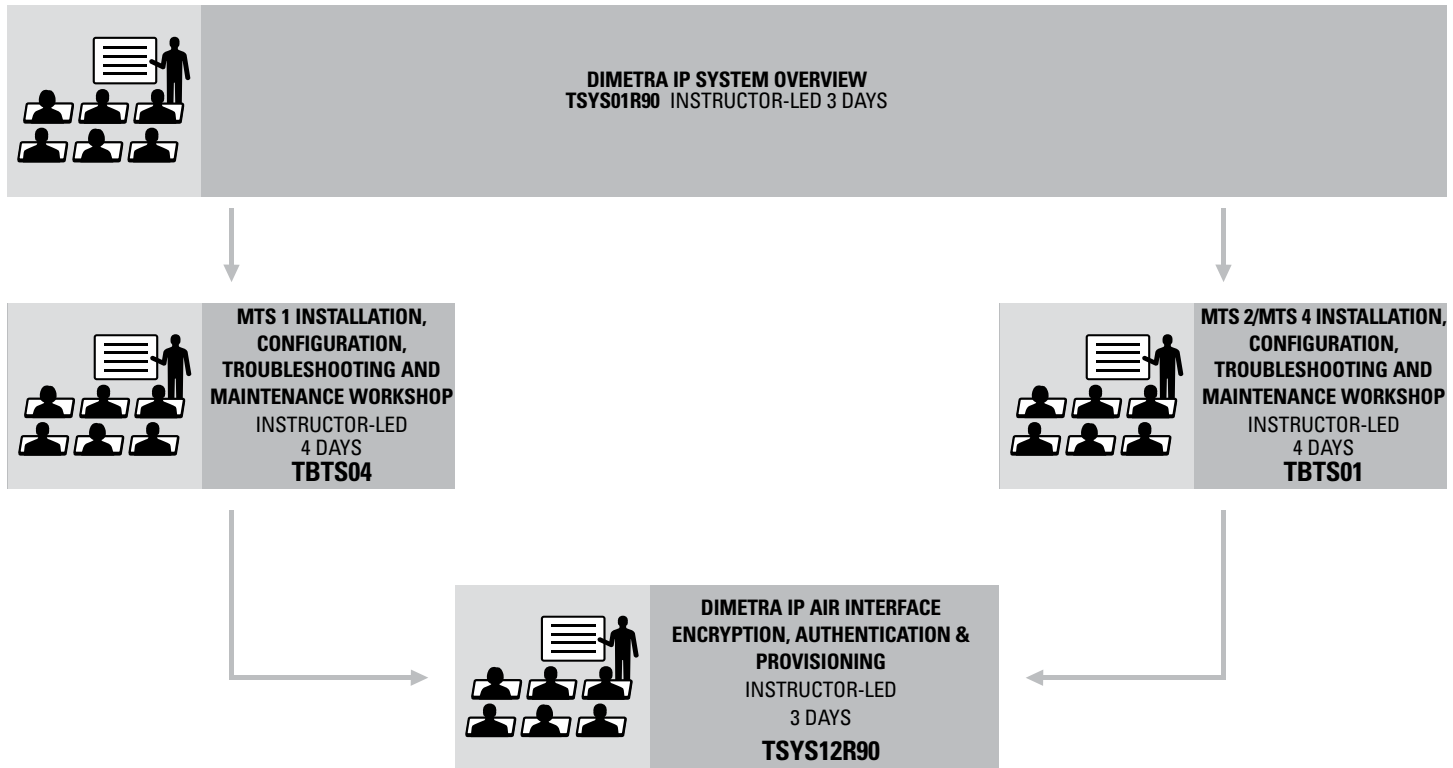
DIMETRA IP SYSTEM OVERVIEW
TSYS01R90 INSTRUCTOR-LED 3 DAYS

MTS 1 INSTALLATION, CONFIGURATION, TROUBLESHOOTING AND MAINTENANCE WORKSHOP
INSTRUCTOR-LED
4 DAYS
TBTS04

MTS 2/MTS 4 INSTALLATION, CONFIGURATION, TROUBLESHOOTING AND MAINTENANCE WORKSHOP
INSTRUCTOR-LED
4 DAYS
TBTS01

DIMETRA IP AIR INTERFACE ENCRYPTION, AUTHENTICATION & PROVISIONING
INSTRUCTOR-LED
3 DAYS
TSYS12R90